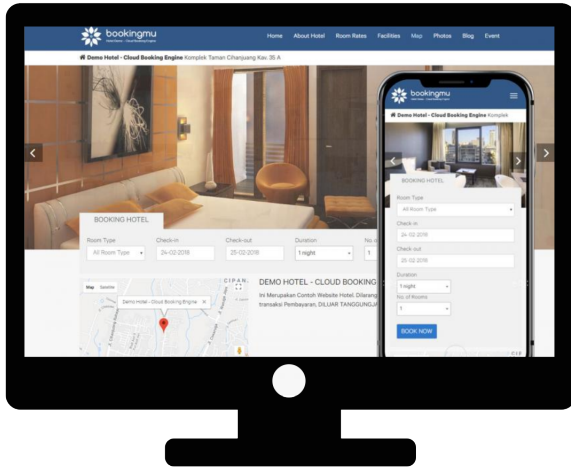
bookingmu

Home About Hotel Room Rates Facilities Map Photos Blog Event

Demo Hotel - Cloud Booking Engine Komplek Taman Cihanjuang Kav. 35 A

BOOKING HOTEL

Room Type
All Room Type

Check-in
24-02-2018

Check-out
25-02-2018

Duration
1 night

No. o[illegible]
1

Map Satellite

Demo Hotel - Cloud Booking Engine

CIPAN

DEMO HOTEL - CLOUD BOOKING

Ini Merupakan Contoh Website Hotel. Dilarang
transaksi Pembayaran. DILUAR TANGGUNGJ

bookingmu

Demo Hotel - Cloud Booking Engine Komplek

BOOKING HOTEL

Room Type
All Room Type

Check-in
24-02-2018

Check-out
25-02-2018

Duration
1 night

No. of Rooms
1

BOOK NOW